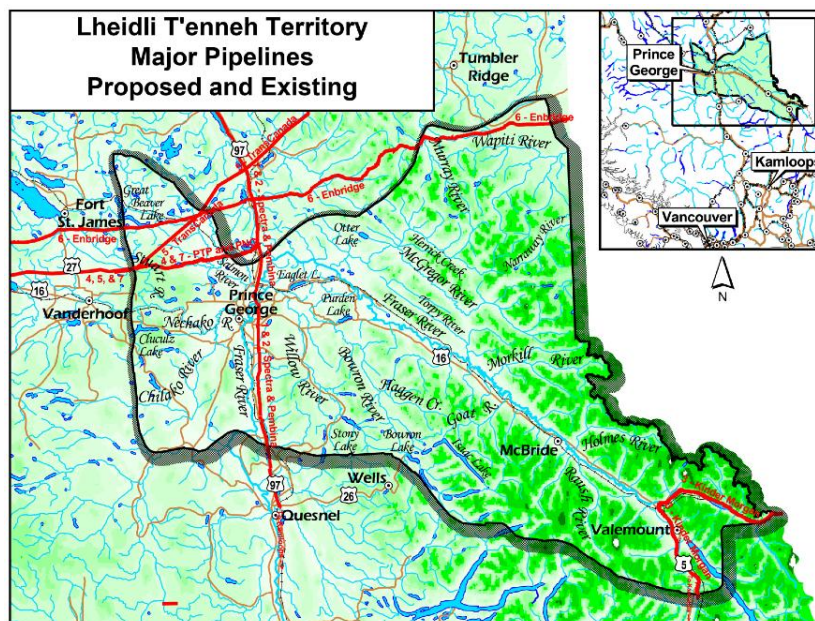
Lheidli T'enneh Territory
Major Pipelines
Proposed and Existing

Tumbler Ridge

Prince George

Kamloops

Vancouver

N

6 - Enbridge

Wapiti River

97

TransCanada

6 - Enbridge

Murray River

Great Beaver Lake

Fort St. James

6 - Enbridge

1 & 2 - Spectra & Pembina

3 - TransCanada

4 & 7 - PTP and PNG

Otter Lake

Herrick Creek

Narraway River

McGregor River

27

4, 5, & 7

Stuart R.

Salmon River

Eaglet L.

16

Vanderhoof

Prince George

Purden Lake

Torpy River

Nechako R.

Fraser River

Cluculz Lake

Fraser River

1 & 2 - Spectra & Pembina

Willow River

Bowron River

16

Morkill River

Chilako River

Haggen Cr.

Goat R.

Stony Lake

Bowron Lake

Isaac Lake

McBride

Holmes River

Wells

26

97

Raush River

Kinder Morgan

Quesnel

Valemount

5